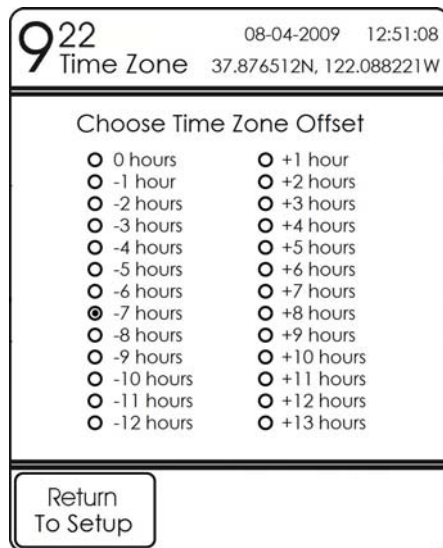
9 22
Time Zone

08-04-2009 12:51:08
37.876512N, 122.088221W

Choose Time Zone Offset

O 0 hours
O -1 hour
O -2 hours
O -3 hours
O -4 hours
O -5 hours
O -6 hours
⊙ -7 hours
O -8 hours
O -9 hours
O -10 hours
O -11 hours
O -12 hours

O +1 hour
O +2 hours
O +3 hours
O +4 hours
O +5 hours
O +6 hours
O +7 hours
O +8 hours
O +9 hours
O +10 hours
O +11 hours
O +12 hours
O +13 hours

Return To Setup